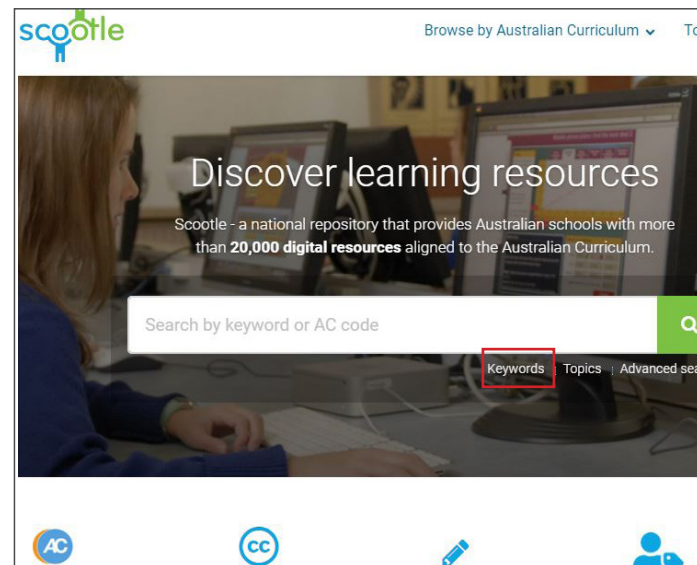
scootle

Browse by Australian Curriculum

To

Discover learning resources

Scootle - a national repository that provides Australian schools with more than **20,000 digital resources** aligned to the Australian Curriculum.

Search by keyword or AC code

Keywords | Topics | Advanced sea

AC

CC